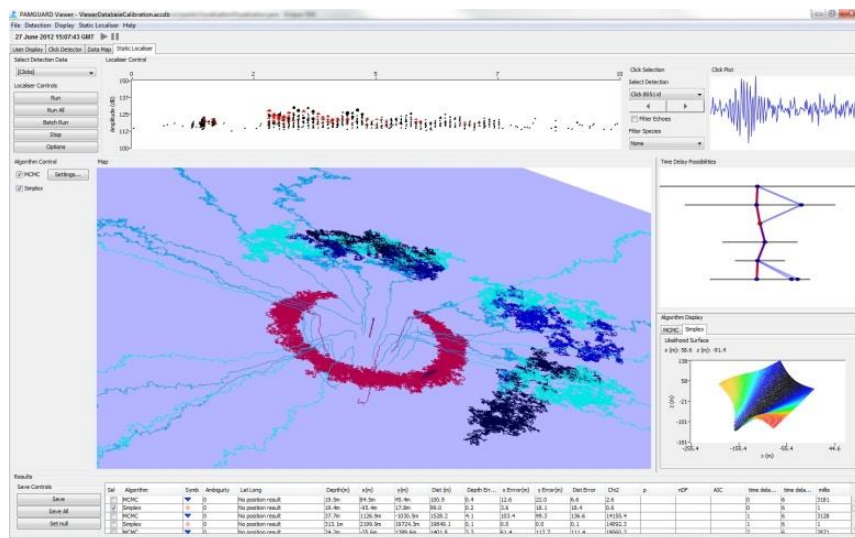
PAMGUARD Viewer - ViewerDatabaseCalibration.accdb

File Detection Display Static Localiser Help

27 June 2012 15:07:43 GMT

User Display | Click Detector | Data Map | Static Localiser

Select Detection Data

[Clicks]

Localiser Controls

Run

Run All

Batch Run

Stop

Options

Algorithm Control

MCMC Settings...

Simplex

Localiser Control

Amplitude (dB)

150

137

125

112

100

0 2 5 7 10

Click Selection

Select Detection

Click 8551:d

Filter Echoes

Filter Species

None

Click Plot

Map

Time Delay Possibilities

Algorithm Display

MCMC | Simplex

Likelihood Surface

x (m): 58.6 y (m): -81.4

y (m)

x (m)

138

-101

-255.4 -105.4 -55.4 44.6

Results

Save Controls

Save

Save All

Get null

| Sel | Algorithm | Symb | Ambiguity | Lat Long | Depth(m) | x(m) | y(m) | Dist (m) | Depth Err... | x Error(m) | y Error(m) | Dist Error | Chi2 | p | nDF | AIC | time dela... | time dela... | millis |
|---|---|---|---|---|---|---|---|---|---|---|---|---|---|---|---|---|---|---|---|
| | MCMC | | 0 | No position result | 25.9m | 84.5m | 95.4m | 100.9 | 0.4 | 12.6 | 22.0 | 6.6 | 2.6 | | | | 0 | 6 | 3181 |
| | Simplex | | 0 | No position result | 18.4m | -93.4m | 17.8m | 99.0 | 0.2 | 3.6 | 18.1 | 18.4 | 0.6 | | | | 1 | 6 | 1 |
| | MCMC | | 0 | No position result | 37.7m | 1126.9m | -1030.5m | 1528.2 | 4.1 | 103.4 | 99.3 | 136.6 | 19155.4 | | | | 1 | 6 | 3128 |
| | Simplex | | 0 | No position result | 313.1m | 2199.9m | 18724.5m | 18849.1 | 0.1 | 0.0 | 0.0 | 0.1 | 14892.3 | | | | 1 | 6 | 1 |